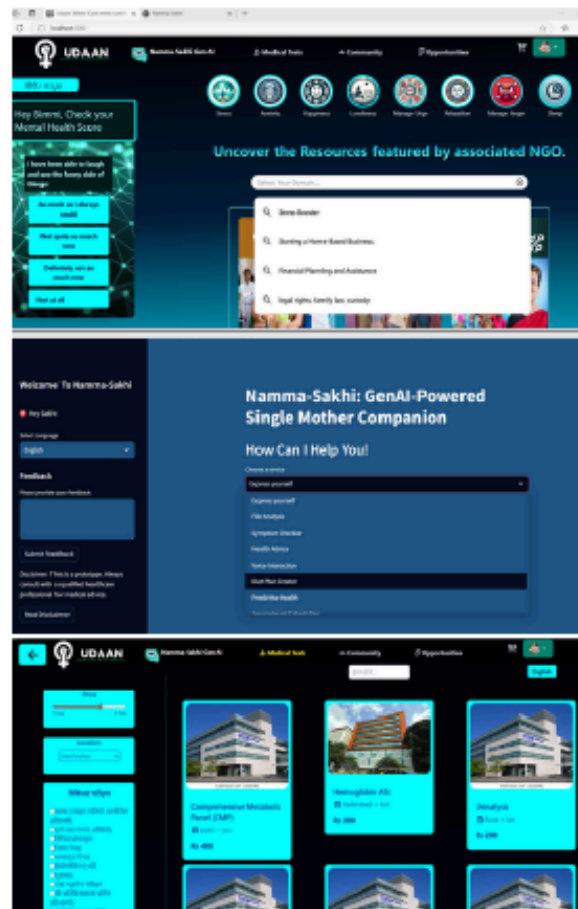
UDAAN
Namma-Sakhi GenAI
Medical Tests
Community
Opportunities

Hey Bimmi, Check your Mental Health Score

I have been able to laugh and see the funny side of things
As much as I always could
Not quite so much now
Definitely not so much now
Not at all

Stress
Anxiety
Happiness
Loneliness
Manage Urge
Relaxation
Manage Anger
Sleep

Uncover the Resources featured by associated NGO.

Select Your Domain...
Stress Disorder
Starting a Home-Based Business
Financial Planning and Assistance
legal rights, family law, custody

Welcome To Namma-Sakhi
Hey Sakhi
Select Language
English
Feedback
Please provide your feedback
Submit Feedback
Disclaimer: This is a prototype. Always consult with a qualified healthcare professional for medical advice.
Read Disclaimer

Namma-Sakhi: GenAI-Powered Single Mother Companion
How Can I Help You!
Choose a service
Express yourself
Express yourself
File Analysis
Symptom Checker
Health Advice
Voice Interaction
Meal Plan Creator
Predictive Health

UDAAN
Namma-Sakhi GenAI
Medical Tests
Community
Opportunities
English
Price
Location
Comprehensive Metabolic Panel (CMP)
Rs 400
Hemoglobin A1c
Hyderabad
Rs 300
Urinalysis
Rs 200
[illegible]